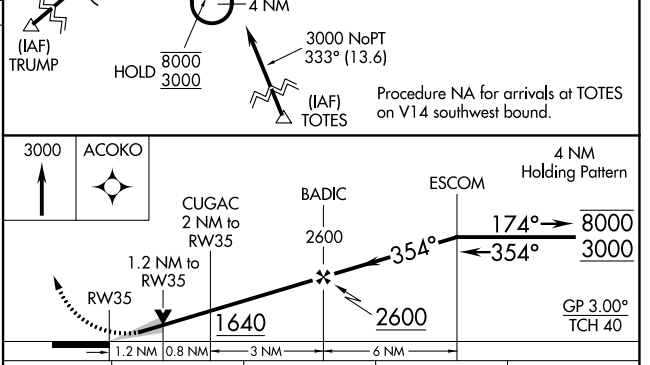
4 NM

(IAF)
TRUMP

HOLD $\frac{8000}{3000}$

3000 NoPT
333° (13.6)

(IAF)
TOTES

Procedure NA for arrivals at TOTES on V14 southwest bound.

3000

ACOKO

4 NM
Holding Pattern

CUGAC
2 NM to
RW35

BADIC

ESCOM

2600

354°

174°

$\frac{8000}{3000}$

354°

1.2 NM to
RW35

RW35

1640

2600

GP 3.00°
TCH 40

1.2 NM

0.8 NM

3 NM

6 NM